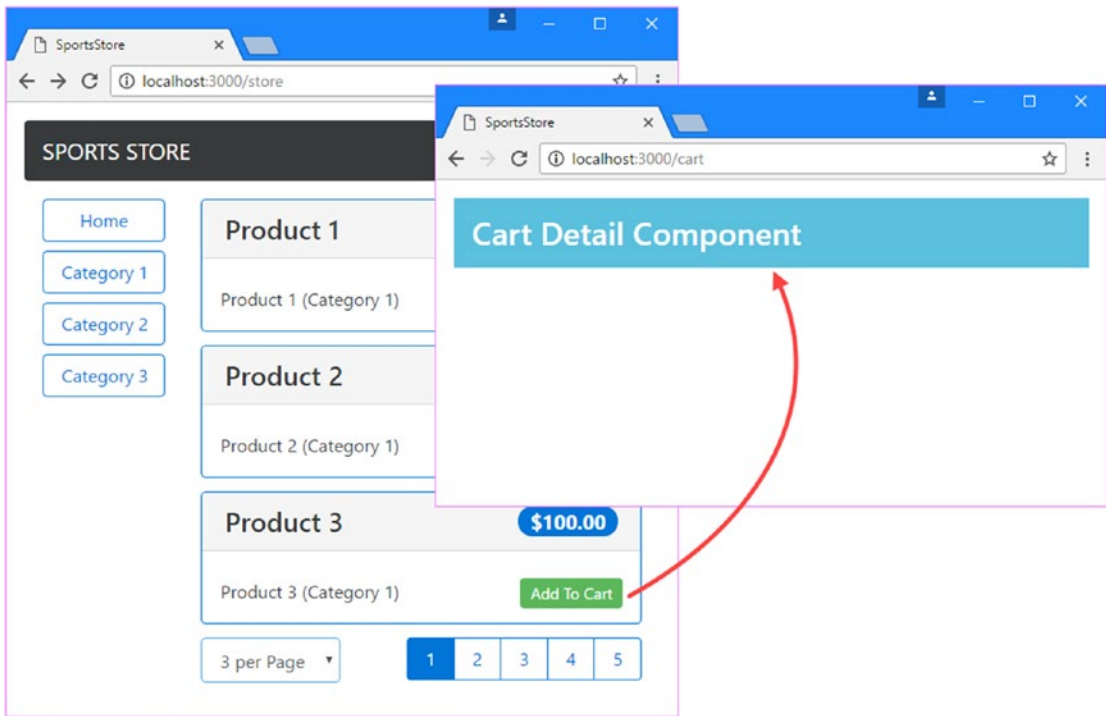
SportsStore ×

localhost:3000/store

SPORTS STORE

Home

Category 1

Category 2

Category 3

Product 1

Product 1 (Category 1)

Product 2

Product 2 (Category 1)

Product 3

$100.00

Product 3 (Category 1)

Add To Cart

3 per Page

1 2 3 4 5

SportsStore ×

localhost:3000/cart

Cart Detail Component